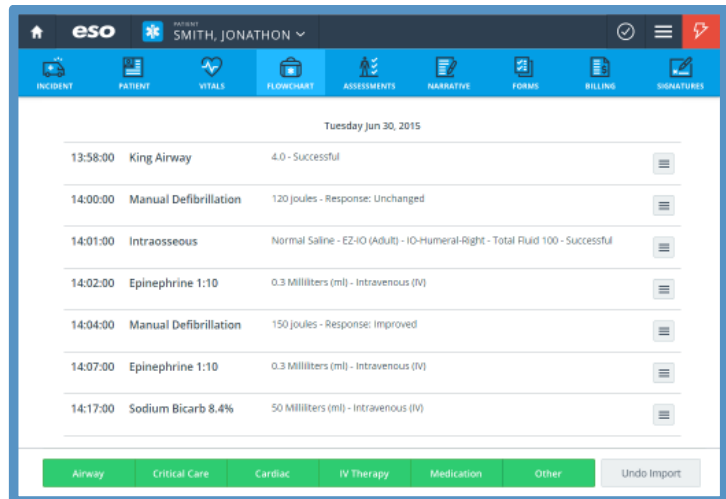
eso

PATIENT
SMITH, JONATHON

INCIDENT PATIENT VITALS FLOWCHART ASSESSMENTS NARRATIVE FORMS BILLING SIGNATURES

Tuesday Jun 30, 2015

| | | |
|---|---|---|
| 13:58:00 | King Airway | 4.0 - Successful |
| 14:00:00 | Manual Defibrillation | 120 Joules - Response: Unchanged |
| 14:01:00 | Intraosseous | Normal Saline - EZ-IO (Adult) - IO-Humeral-Right - Total Fluid 100 - Successful |
| 14:02:00 | Epinephrine 1:10 | 0.3 Milliliters (ml) - Intravenous (IV) |
| 14:04:00 | Manual Defibrillation | 150 Joules - Response: Improved |
| 14:07:00 | Epinephrine 1:10 | 0.3 Milliliters (ml) - Intravenous (IV) |
| 14:17:00 | Sodium Bicarb 8.4% | 50 Milliliters (ml) - Intravenous (IV) |

Airway Critical Care Cardiac IV Therapy Medication Other Undo Import